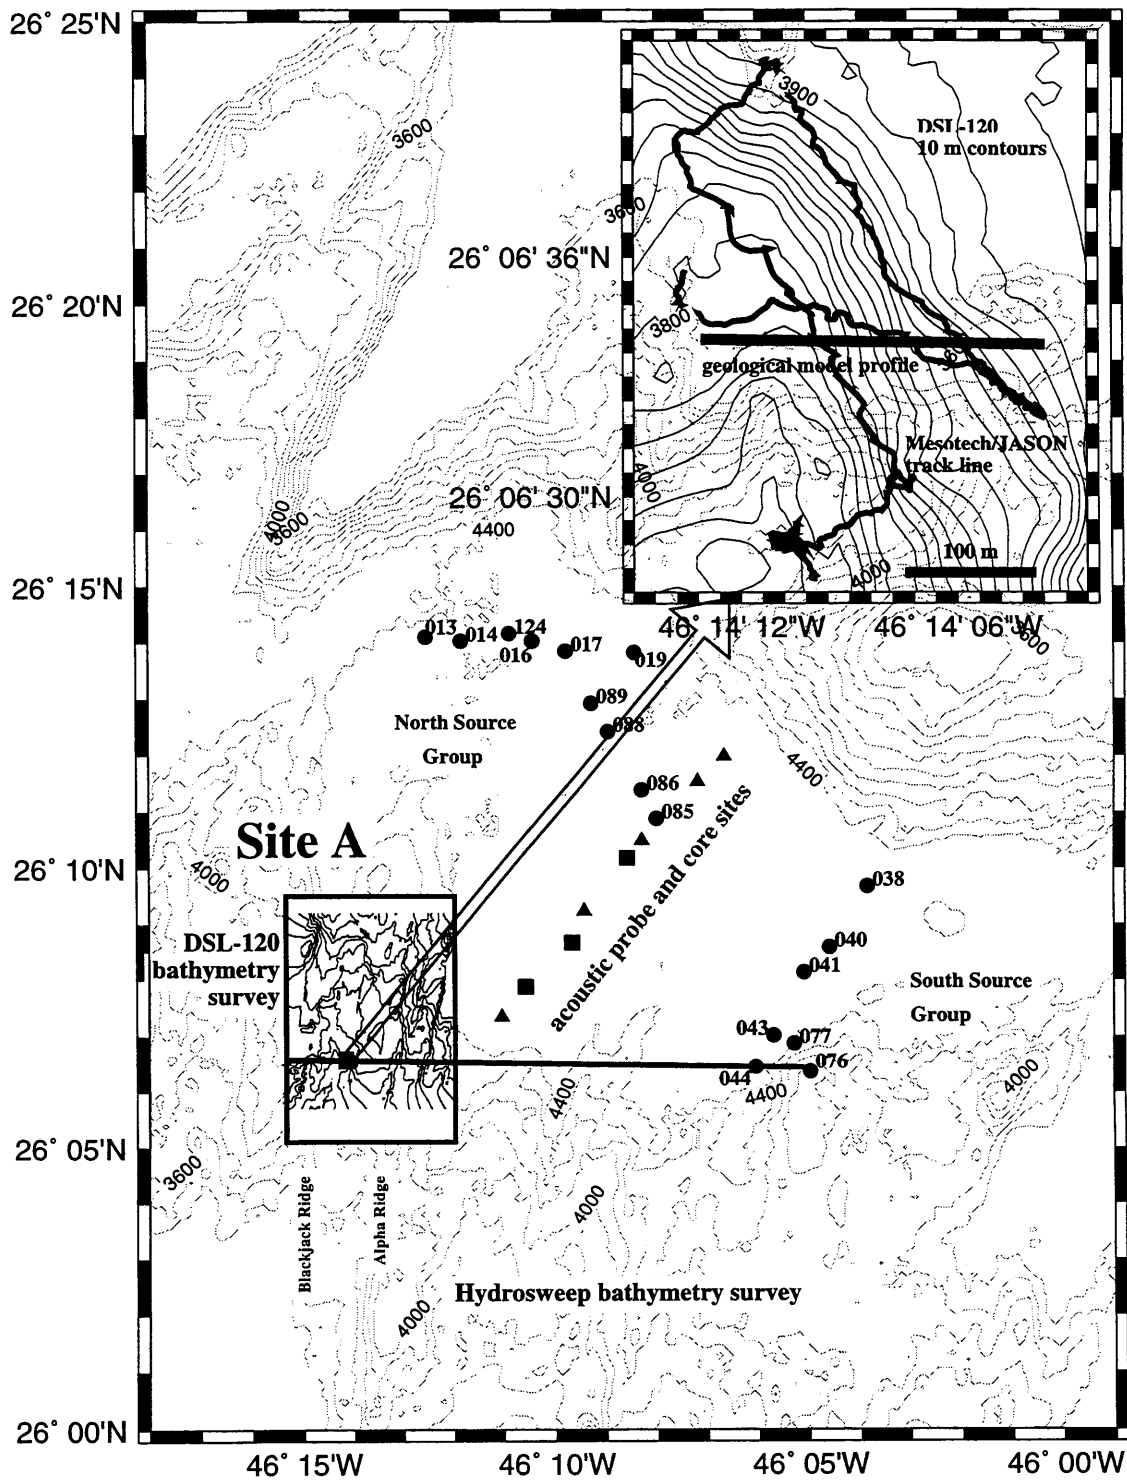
26° 25'N
26° 20'N
26° 15'N
26° 10'N
26° 05'N
26° 00'N
46° 15'W
46° 10'W
46° 05'W
46° 00'W

3600
3600
4000
3600
4400
4400
4000
4000
3600
4400
4400
4000
4000
4000
4000
3600

26° 06' 36"N
26° 06' 30"N
46° 14' 12"W
46° 14' 06"W

3900
DSL-120
10 m contours
3800
geological model profile
Mesotech/JASON
track line
4000
4000
100 m

013
014
124
016
017
019
089
088
086
085
038
040
041
043
077
044
076

North Source
Group

Site A

DSL-120
bathymetry
survey

acoustic probe and core sites

South Source
Group

Blackjack Ridge
Alpha Ridge

Hydrosweep bathymetry survey